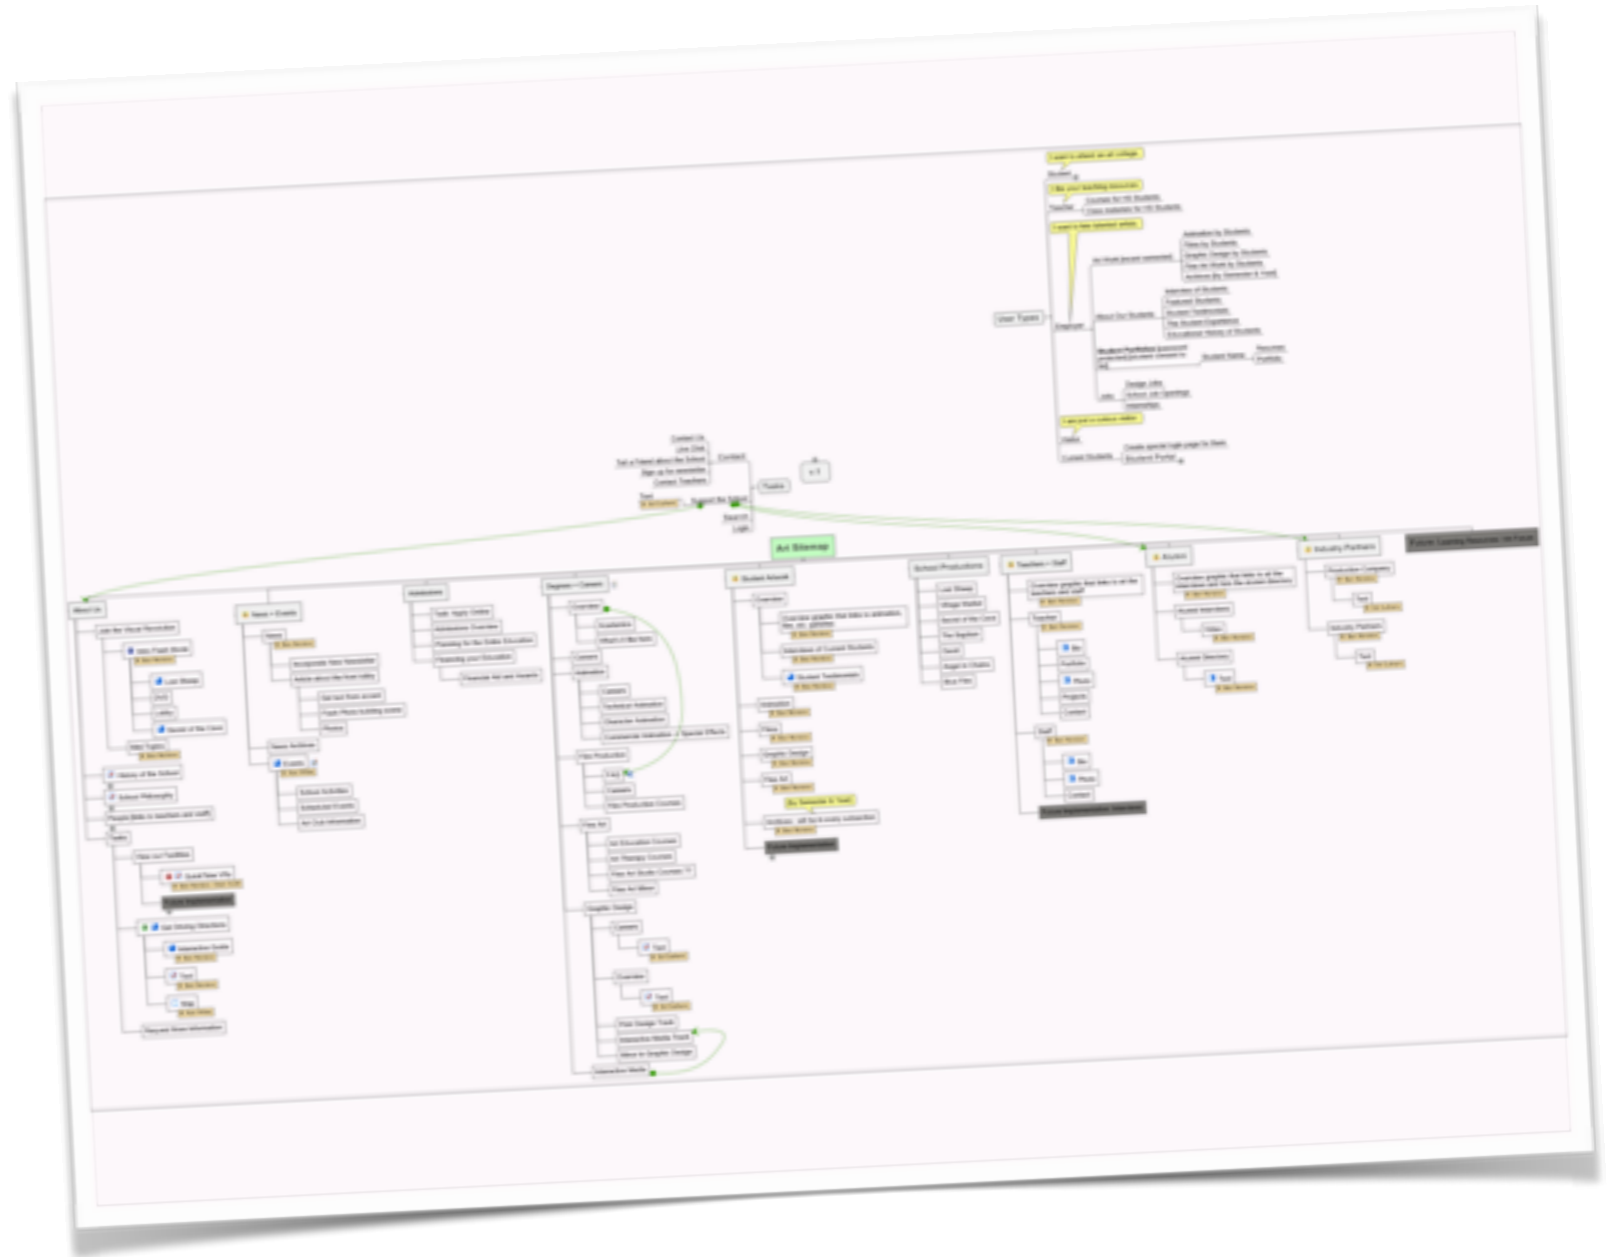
Art Sitemap

User Types

Tools

Contact

About Us

News + Events

Admissions

Degrees + Careers

Student Artwork

School Productions

Teachers + Staff

Alumni

Industry Partners

Future Learning Resources: Ink Forum

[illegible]